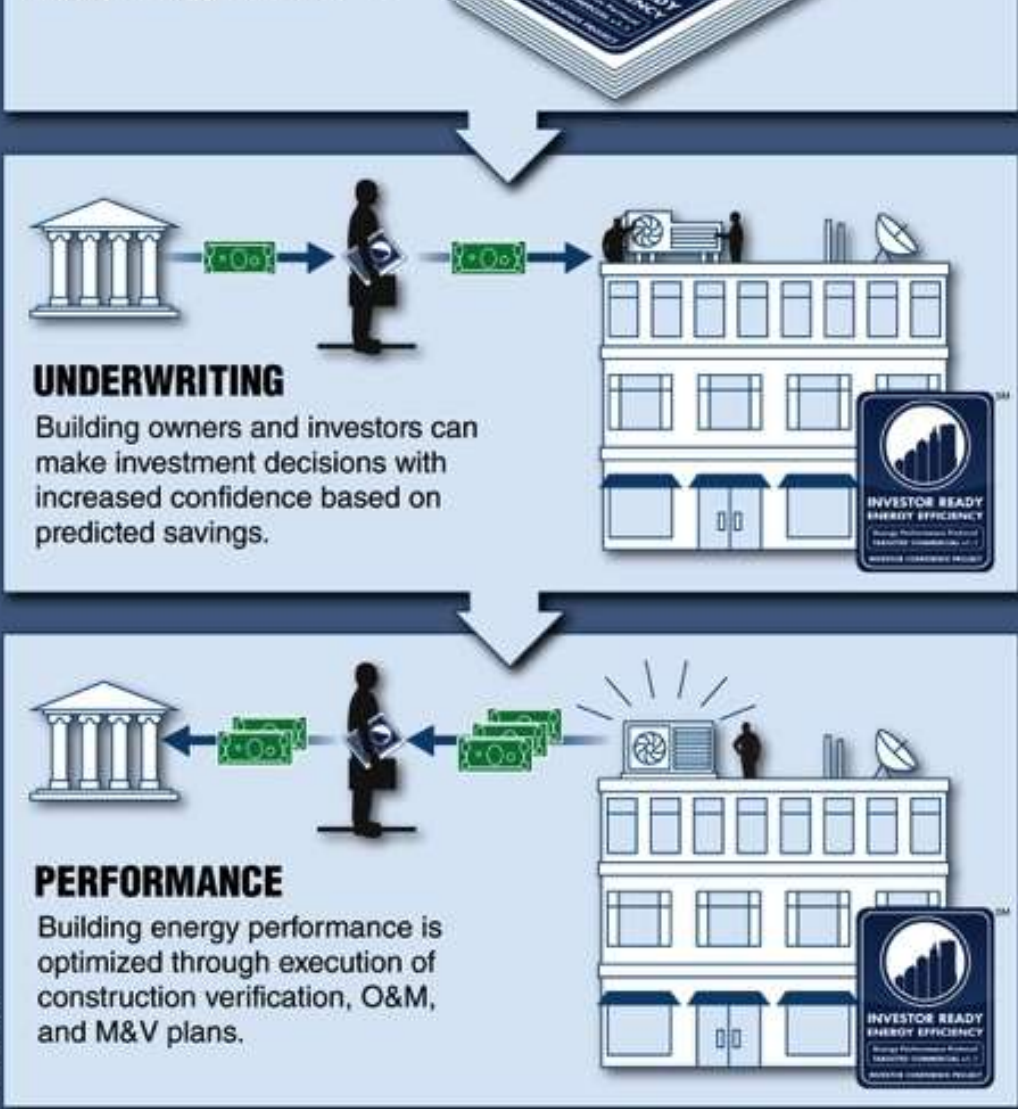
READY
EFFICIENCY

UNDERWRITING

Building owners and investors can make investment decisions with increased confidence based on predicted savings.

SM
INVESTOR READY
ENERGY EFFICIENCY
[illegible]
INVESTOR CONFIDENCE PROJECT

PERFORMANCE

Building energy performance is optimized through execution of construction verification, O&M, and M&V plans.

SM
INVESTOR READY
ENERGY EFFICIENCY
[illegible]
INVESTOR CONFIDENCE PROJECT